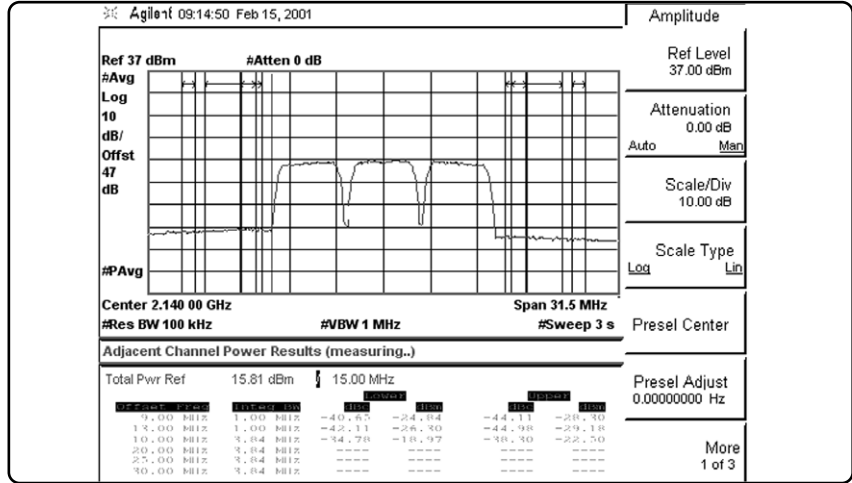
Agilent 09:14:50 Feb 15, 2001

Ref 37 dBm #Atten 0 dB

#Avg
Log
10
dB/
Offst
47
dB

#PAvg

Center 2.140 00 GHz
Span 31.5 MHz
#Res BW 100 kHz
#VBW 1 MHz
#Sweep 3 s

Adjacent Channel Power Results (measuring..)

Total Pwr Ref 15.81 dBm 15.00 MHz

| Offset Freq | Integ BW | Lower dBc | Lower dBm | Upper dBc | Upper dBm |
|---|---|---|---|---|---|
| 5.00 MHz | 1.00 MHz | -40.65 | -24.84 | -44.11 | -28.30 |
| 13.00 MHz | 1.00 MHz | -42.11 | -26.30 | -44.98 | -29.18 |
| 10.00 MHz | 3.84 MHz | -34.78 | -18.97 | -38.30 | -22.50 |
| 20.00 MHz | 3.84 MHz | ---- | ---- | ---- | ---- |
| 25.00 MHz | 3.84 MHz | ---- | ---- | ---- | ---- |
| 30.00 MHz | 3.84 MHz | ---- | ---- | ---- | ---- |

Amplitude

Ref Level
37.00 dBm

Attenuation
0.00 dB
Auto Man

Scale/Div
10.00 dB

Scale Type
Log Lin

Presel Center

Presel Adjust
0.00000000 Hz

More
1 of 3